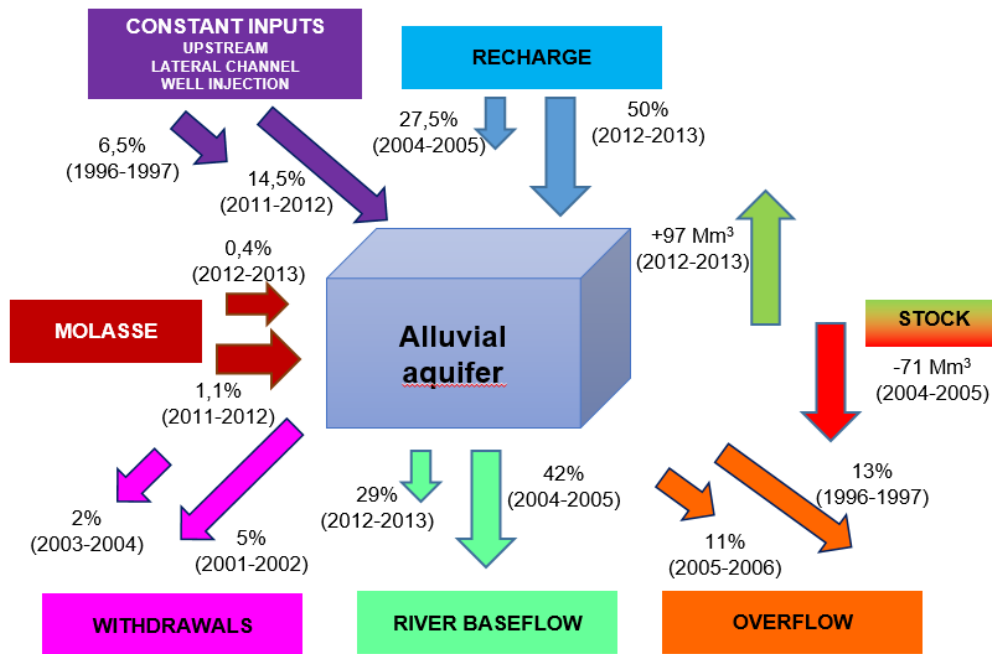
CONSTANT INPUTS
UPSTREAM
LATERAL CHANNEL
WELL INJECTION

RECHARGE

6,5%
(1996-1997)

14,5%
(2011-2012)

27,5%
(2004-2005)

50%
(2012-2013)

+97 Mm$^3$
(2012-2013)

0,4%
(2012-2013)

MOLASSE

Alluvial aquifer

STOCK

-71 Mm$^3$
(2004-2005)

1,1%
(2011-2012)

2%
(2003-2004)

5%
(2001-2002)

29%
(2012-2013)

42%
(2004-2005)

11%
(2005-2006)

13%
(1996-1997)

WITHDRAWALS

RIVER BASEFLOW

OVERFLOW